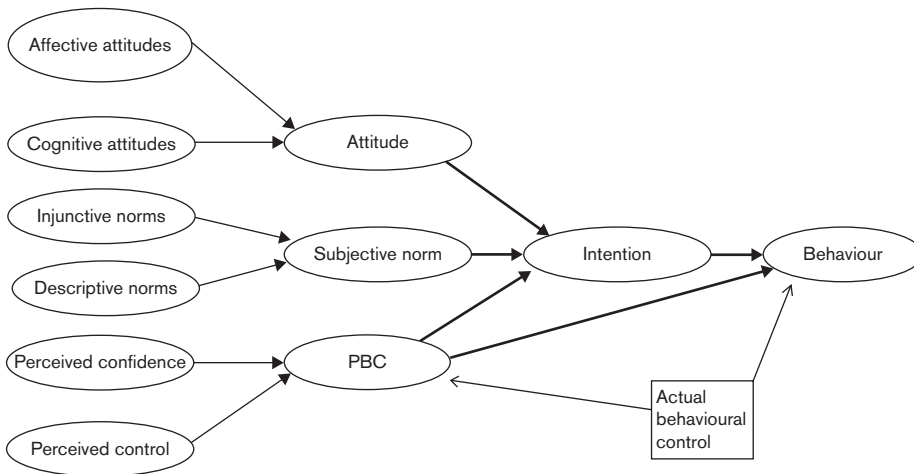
Affective attitudes

Cognitive attitudes

Attitude

Injunctive norms

Subjective norm

Intention

Behaviour

Descriptive norms

Perceived confidence

PBC

Actual behavioural control

Perceived control